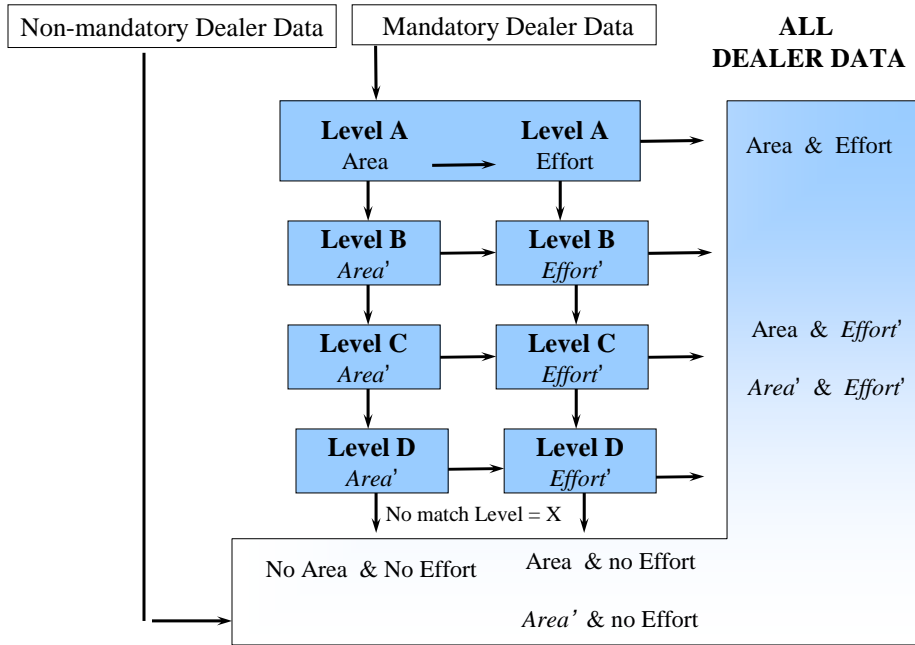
Non-mandatory Dealer Data

Mandatory Dealer Data

ALL DEALER DATA

Level A
Area

Level A
Effort

Area & Effort

Level B
*Area*'

Level B
*Effort*'

Level C
*Area*'

Level C
*Effort*'

Area & *Effort*'

*Area*' & *Effort*'

Level D
*Area*'

Level D
*Effort*'

No match Level = X

No Area & No Effort

Area & no Effort

*Area'* & no Effort